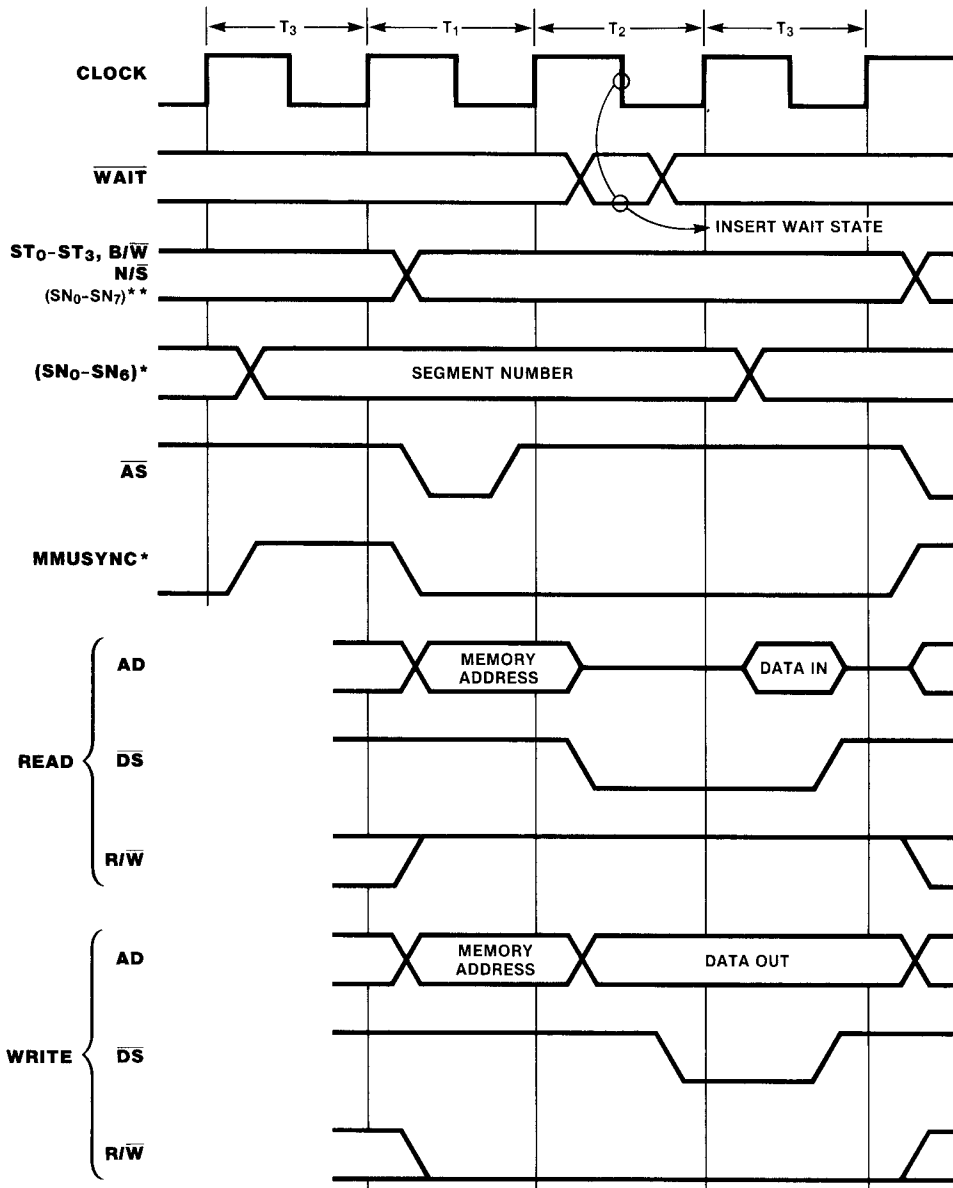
$T_3$ $T_1$ $T_2$ $T_3$

CLOCK

$\overline{WAIT}$

INSERT WAIT STATE

$ST_0$-$ST_3$, B/$\overline{W}$ N/$\overline{S}$ ($SN_0$-$SN_7$)**

($SN_0$-$SN_6$)*

SEGMENT NUMBER

$\overline{AS}$

MMUSYNC*

READ

AD

MEMORY ADDRESS

DATA IN

$\overline{DS}$

R/$\overline{W}$

WRITE

AD

MEMORY ADDRESS

DATA OUT

$\overline{DS}$

R/$\overline{W}$